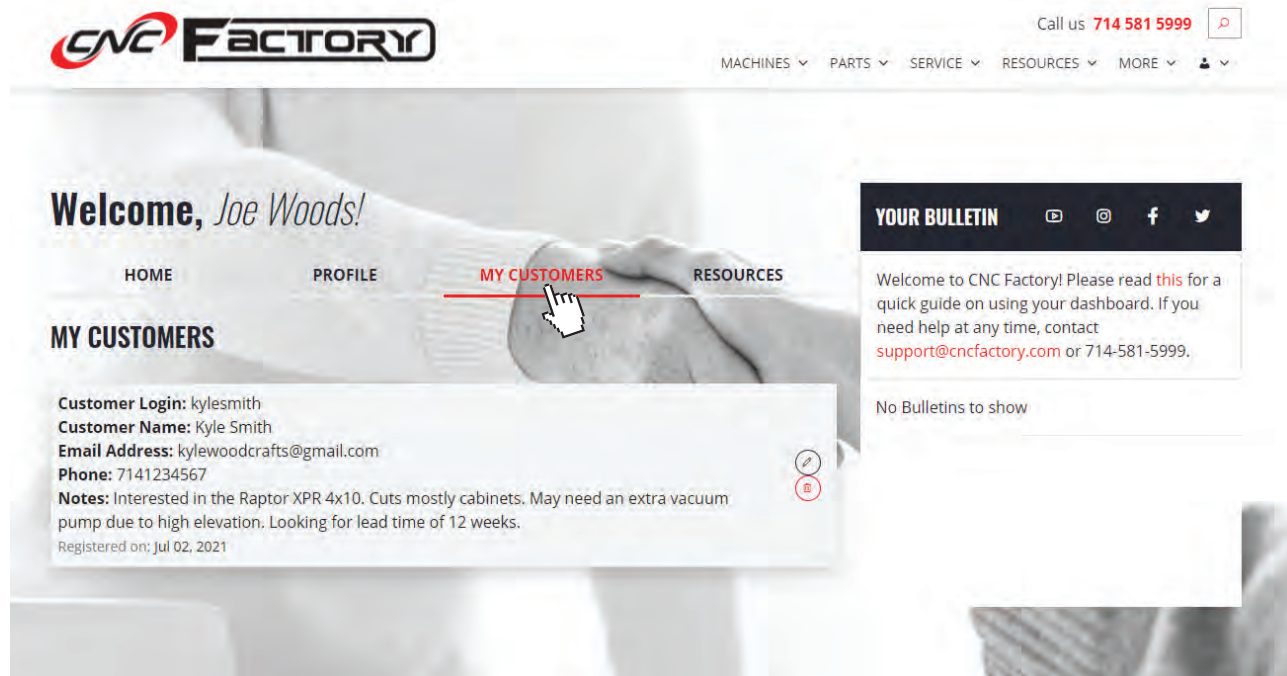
CNC FACTORY

Call us 714 581 5999

MACHINES PARTS SERVICE RESOURCES MORE

Welcome, Joe Woods!

HOME PROFILE MY CUSTOMERS RESOURCES

MY CUSTOMERS

**Customer Login:** kylesmith
**Customer Name:** Kyle Smith
**Email Address:** kylewoodcrafts@gmail.com
**Phone:** 7141234567
**Notes:** Interested in the Raptor XPR 4x10. Cuts mostly cabinets. May need an extra vacuum pump due to high elevation. Looking for lead time of 12 weeks.
Registered on: Jul 02, 2021

YOUR BULLETIN

Welcome to CNC Factory! Please read this for a quick guide on using your dashboard. If you need help at any time, contact support@cncfactory.com or 714-581-5999.

No Bulletins to show